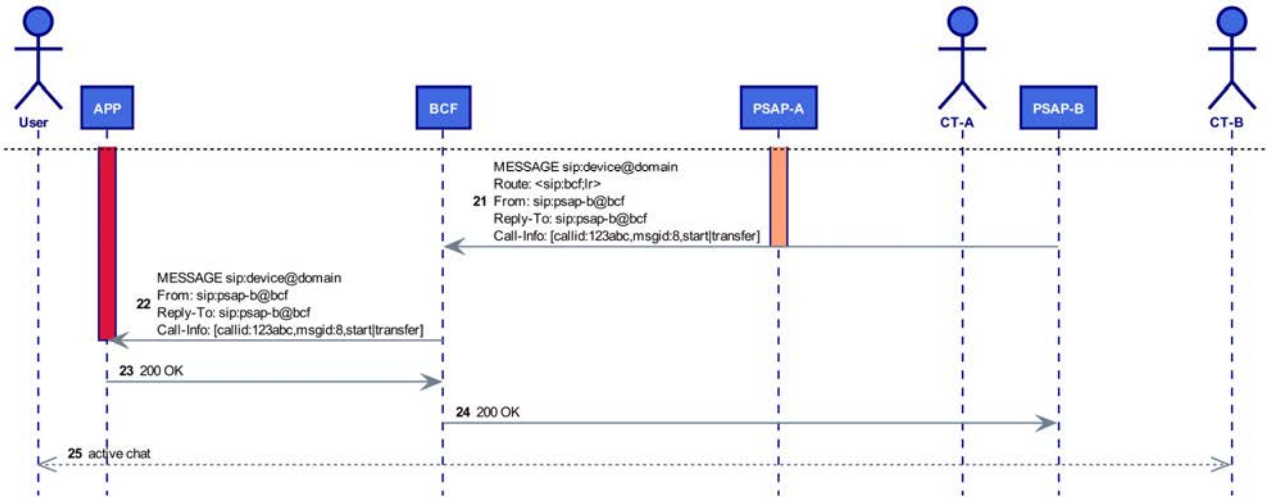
User
APP
BCF
PSAP-A
CT-A
PSAP-B
CT-B

21 MESSAGE sip:device@domain
Route: <sip:bcf;lr>
From: sip:psap-b@bcf
Reply-To: sip:psap-b@bcf
Call-Info: [callid:123abc,msgid:8,start|transfer]

22 MESSAGE sip:device@domain
From: sip:psap-b@bcf
Reply-To: sip:psap-b@bcf
Call-Info: [callid:123abc,msgid:8,start|transfer]

23 200 OK

24 200 OK

25 active chat